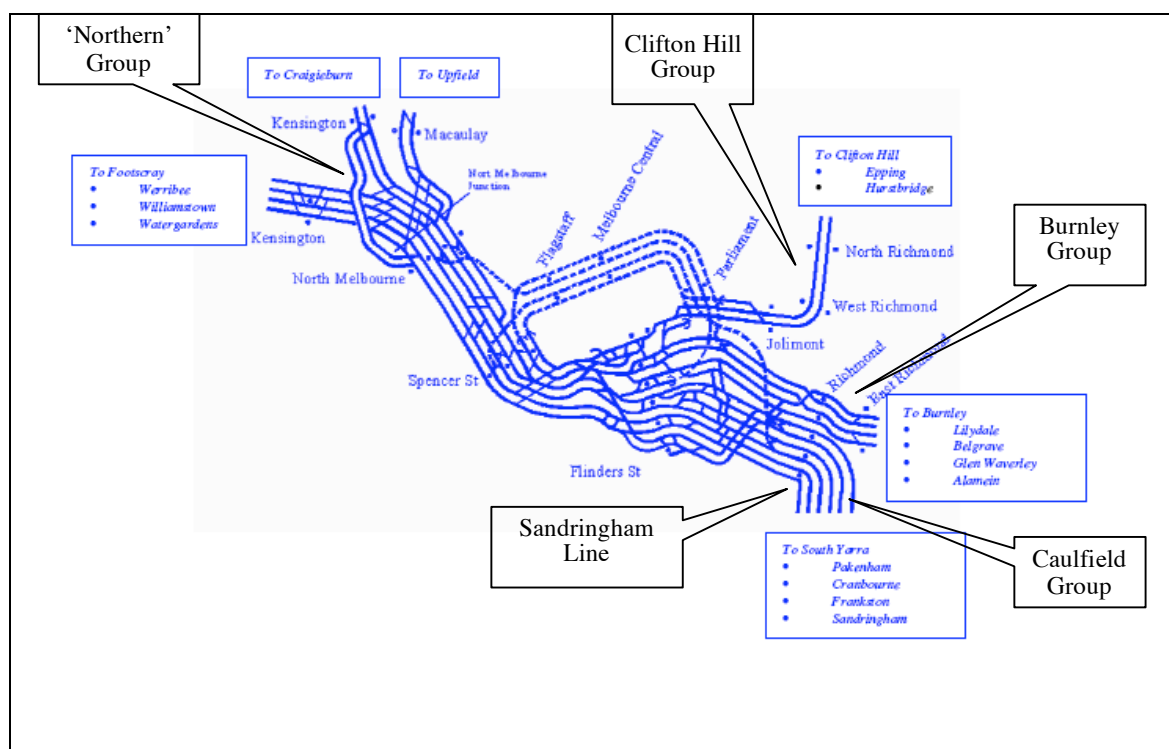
'Northern' Group

To Craigieburn

To Upfield

Clifton Hill Group

Kensington

Macaulay

To Footscray
• Werribee
• Williamstown
• Watergardens

Nort Melbourne Junction

Kensington

North Melbourne

Flagstaff

Melbourne Central

Parliament

To Clifton Hill
• Epping
• Hurstbridge

North Richmond

West Richmond

Burnley Group

Jolimont

Richmond

East Richmond

Spencer St

To Burnley
• Lilydale
• Belgrave
• Glen Waverley
• Alamein

Flinders St

Sandringham Line

To South Yarra
• Pakenham
• Cranbourne
• Frankston
• Sandringham

Caulfield Group